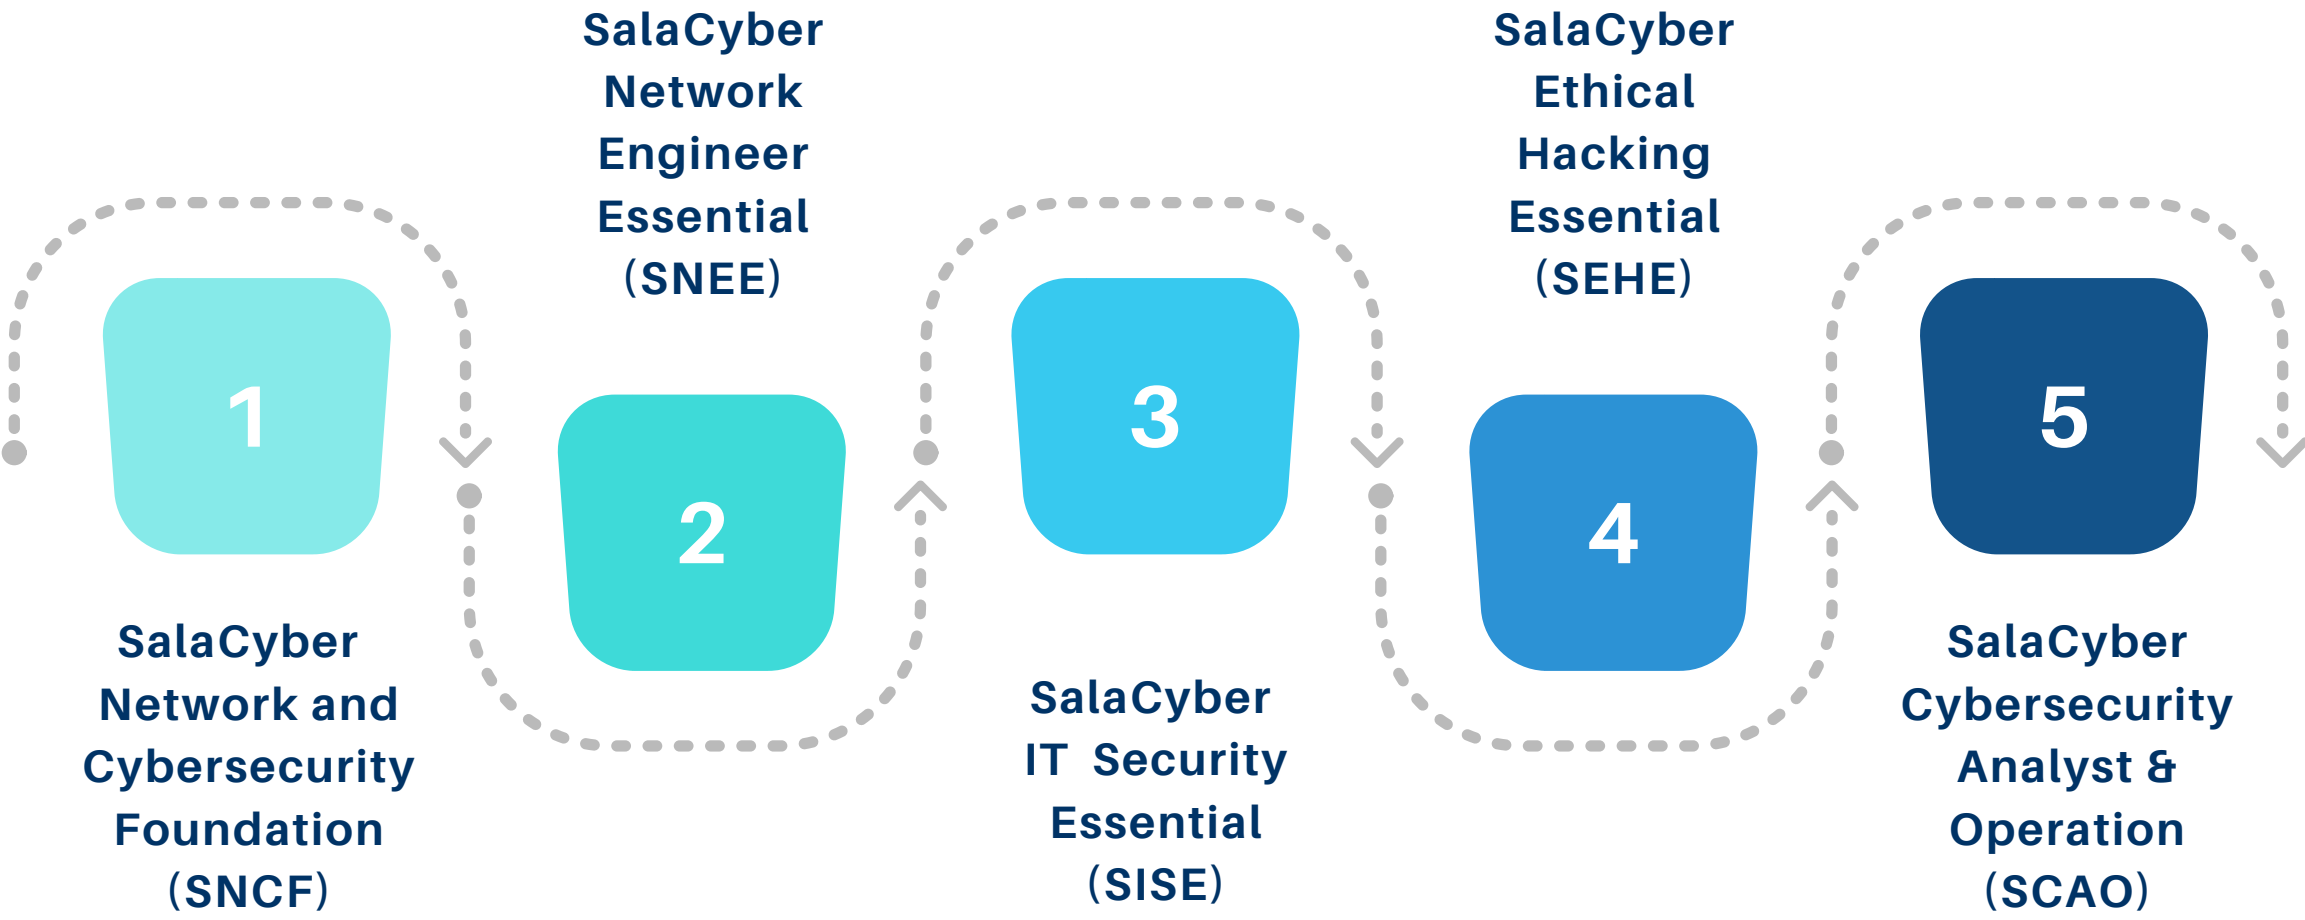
SalaCyber Network Engineer Essential (SNEE)

SalaCyber Ethical Hacking Essential (SEHE)

1

2

3

4

5

SalaCyber Network and Cybersecurity Foundation (SNCF)

SalaCyber IT Security Essential (SISE)

SalaCyber Cybersecurity Analyst & Operation (SCAO)